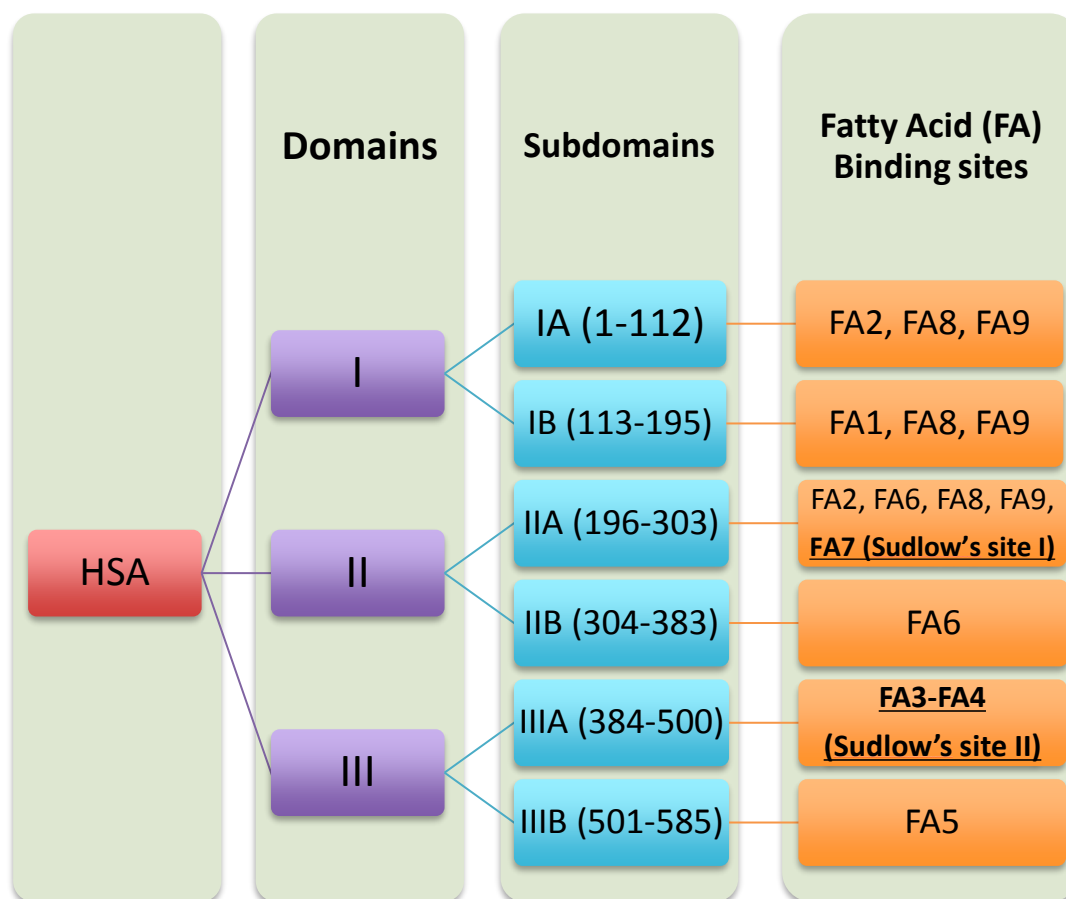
Domains

Subdomains

Fatty Acid (FA) Binding sites

HSA

I

II

III

IA (1-112)

IB (113-195)

IIA (196-303)

IIB (304-383)

IIIA (384-500)

IIIB (501-585)

FA2, FA8, FA9

FA1, FA8, FA9

FA2, FA6, FA8, FA9, FA7 (Sudlow's site I)

FA6

FA3-FA4 (Sudlow's site II)

FA5